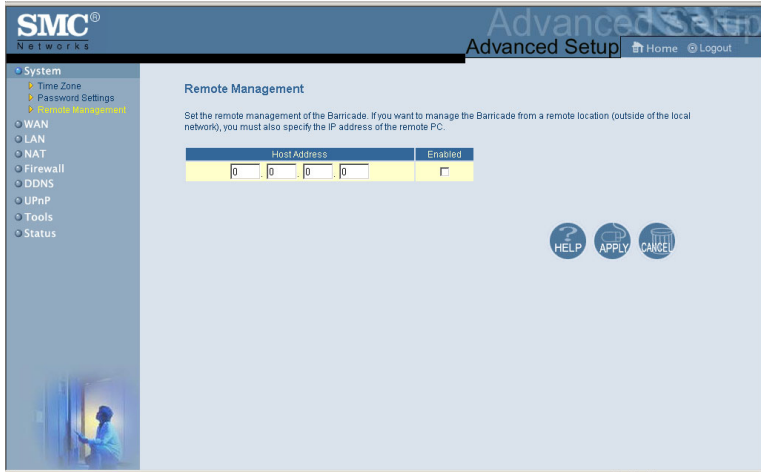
SMC®
Networks

Advanced Setup

Advanced Setup

Home Logout

System
Time Zone
Password Settings
Remote Management
WAN
LAN
NAT
Firewall
DDNS
UPnP
Tools
Status

Remote Management

Set the remote management of the Barricade. If you want to manage the Barricade from a remote location (outside of the local network), you must also specify the IP address of the remote PC.

| Host Address | Enabled |
|---|---|
| 0 . 0 . 0 . 0 | ☐ |

HELP APPLY CANCEL